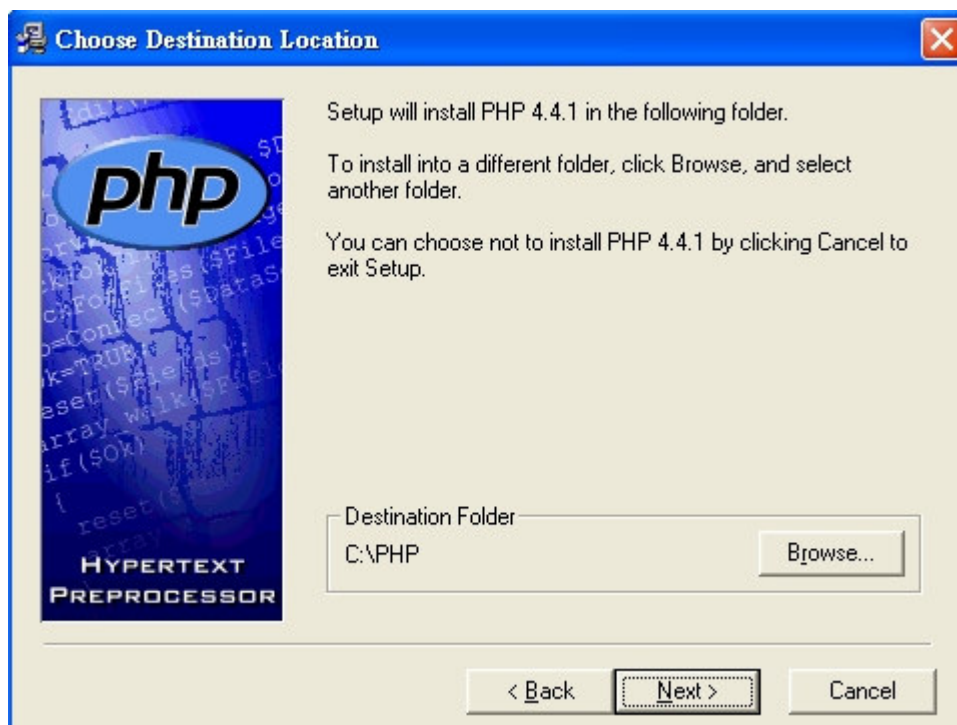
Choose Destination Location

php

HYPERTEXT PREPROCESSOR

Setup will install PHP 4.4.1 in the following folder.

To install into a different folder, click Browse, and select another folder.

You can choose not to install PHP 4.4.1 by clicking Cancel to exit Setup.

Destination Folder

C:\PHP

Browse...

< Back

Next >

Cancel